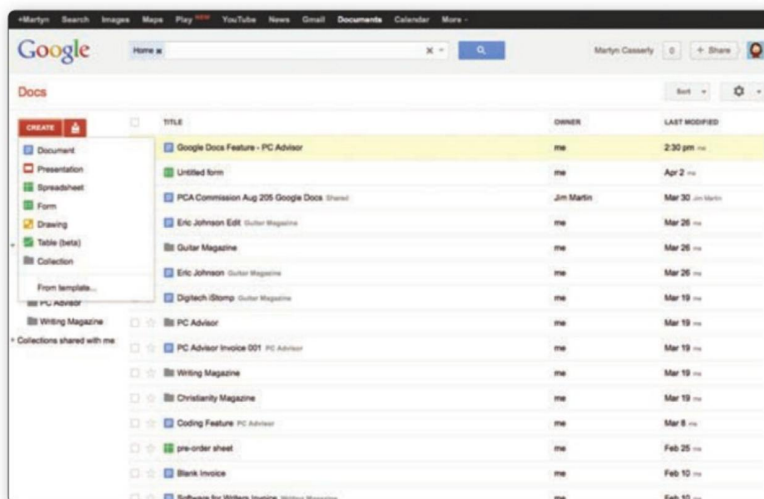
+Martyn Search Images Maps Play NEW YouTube News Gmail Documents Calendar More -

Google

Home x

Martyn Casserly 0 + Share

Docs

Sort

CREATE

Document
Presentation
Spreadsheet
Form
Drawing
Table (beta)
Collection

From template...

PC Advisor
Writing Magazine
Collections shared with me

| TITLE | OWNER | LAST MODIFIED |
|---|---|---|
| Google Docs Feature - PC Advisor | me | 2:30 pm me |
| Untitled form | me | Apr 2 me |
| PCA Commission Aug 205 Google Docs Shared | Jim Martin | Mar 30 Jim Martin |
| Eric Johnson Edit Guitar Magazine | me | Mar 26 me |
| Guitar Magazine | me | Mar 26 me |
| Eric Johnson Guitar Magazine | me | Mar 26 me |
| Digitech iStomp Guitar Magazine | me | Mar 19 me |
| PC Advisor | me | Mar 19 me |
| PC Advisor Invoice 001 PC Advisor | me | Mar 19 me |
| Writing Magazine | me | Mar 19 me |
| Christianity Magazine | me | Mar 19 me |
| Coding Feature PC Advisor | me | Mar 8 me |
| pre-order sheet | me | Feb 25 me |
| Blank Invoice | me | Feb 10 me |
| Software for Writers Invoice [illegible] | me | Feb 10 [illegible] |